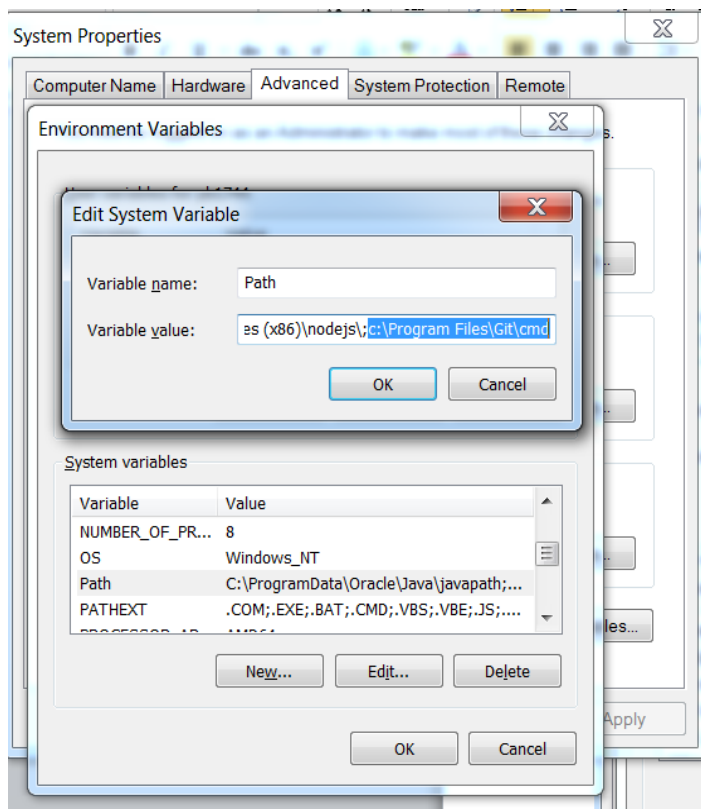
System Properties

Computer Name | Hardware | Advanced | System Protection | Remote

Environment Variables

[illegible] as an Administrator to make most of these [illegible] s.

Edit System Variable

Variable name: Path

Variable value: es (x86)\nodejs\;c:\Program Files\Git\cmd

OK Cancel

...

...

System variables

| Variable | Value |
|---|---|
| NUMBER_OF_PR... | 8 |
| OS | Windows_NT |
| Path | C:\ProgramData\Oracle\Java\javapath;... |
| PATHEXT | .COM;.EXE;.BAT;.CMD;.VBS;.VBE;.JS;.... |
| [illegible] | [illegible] |

New... Edit... Delete

...les...

OK Cancel

Apply